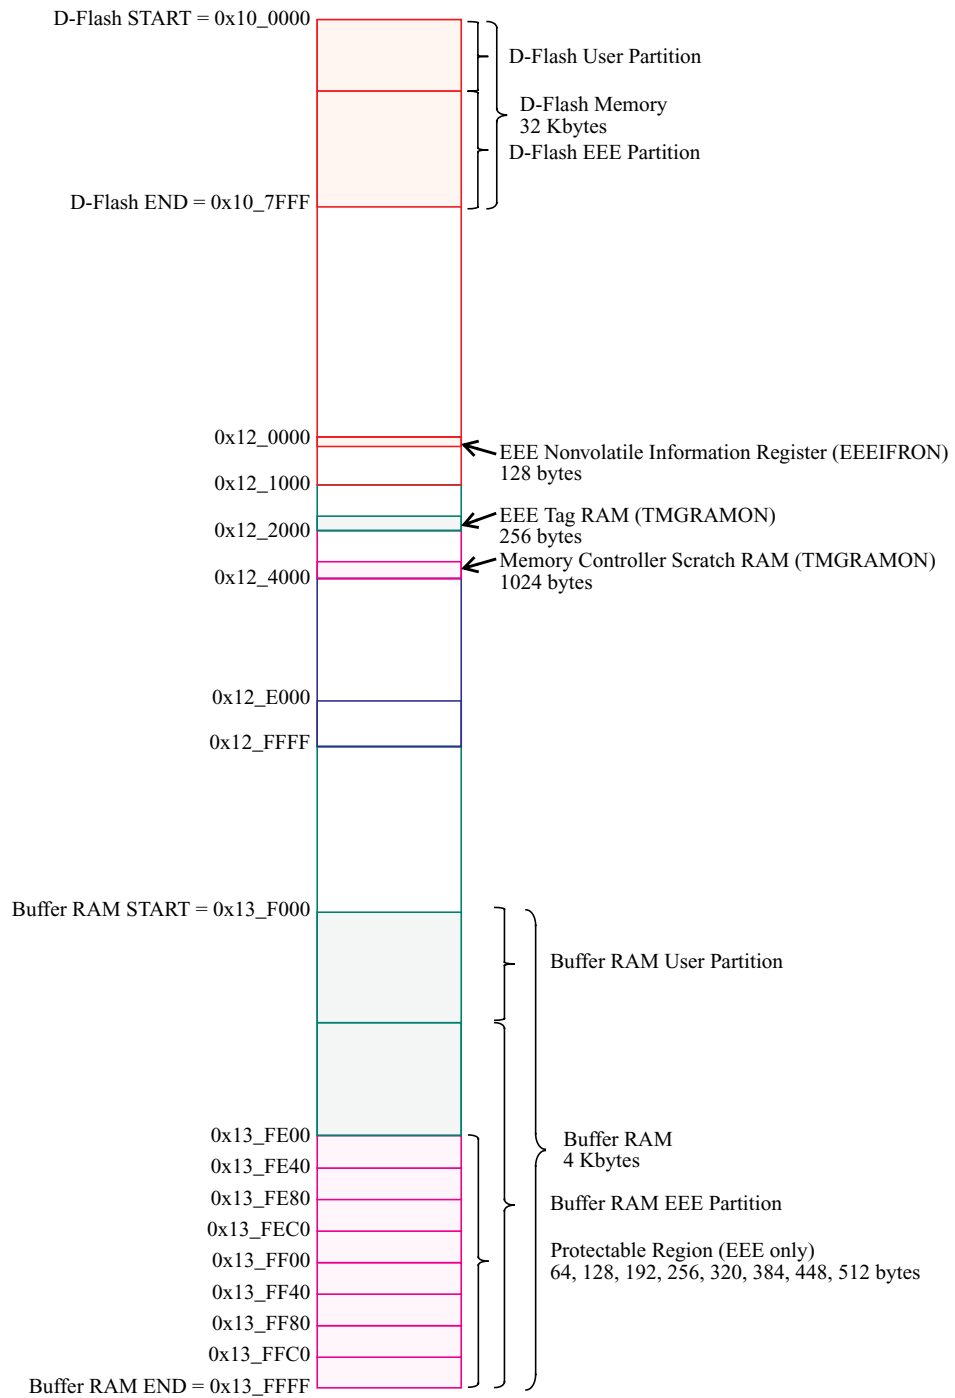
D-Flash START = 0x10_0000

D-Flash User Partition

D-Flash Memory
32 Kbytes

D-Flash EEE Partition

D-Flash END = 0x10_7FFF

0x12_0000

EEE Nonvolatile Information Register (EEEIFRON)
128 bytes

0x12_1000

EEE Tag RAM (TMGRAMON)
256 bytes

0x12_2000

Memory Controller Scratch RAM (TMGRAMON)
1024 bytes

0x12_4000

0x12_E000

0x12_FFFF

Buffer RAM START = 0x13_F000

Buffer RAM User Partition

0x13_FE00

Buffer RAM
4 Kbytes

0x13_FE40

0x13_FE80

Buffer RAM EEE Partition

0x13_FEC0

0x13_FF00

Protectable Region (EEE only)
64, 128, 192, 256, 320, 384, 448, 512 bytes

0x13_FF40

0x13_FF80

0x13_FFC0

Buffer RAM END = 0x13_FFFF